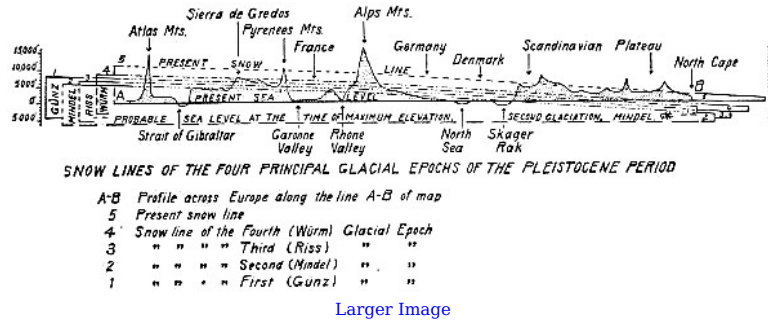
Atlas Mts. Sierra de Gredos Pyrenees Mts. France Alps Mts. Germany Denmark Scandinavian Plateau North Cape

15000' 10000' 5000' 0 5000'

GUNZ MINDEL RISS WÜRM

5 PRESENT SNOW LINE
4
A B
PRESENT SEA LEVEL
PROBABLE SEA LEVEL AT THE TIME OF MAXIMUM ELEVATION
SECOND GLACIATION, MINDEL
3 2 1

Strait of Gibraltar Garonne Valley Rhone Valley North Sea Skager Rak

SNOW LINES OF THE FOUR PRINCIPAL GLACIAL EPOCHS OF THE PLEISTOCENE PERIOD

A-B Profile across Europe along the line A-B of map
5 Present snow line
4 Snow line of the Fourth (Würm) Glacial Epoch
3 " " " " Third (Riss) " "
2 " " " " Second (Mindel) " "
1 " " " " First (Gunz) " "

Larger Image